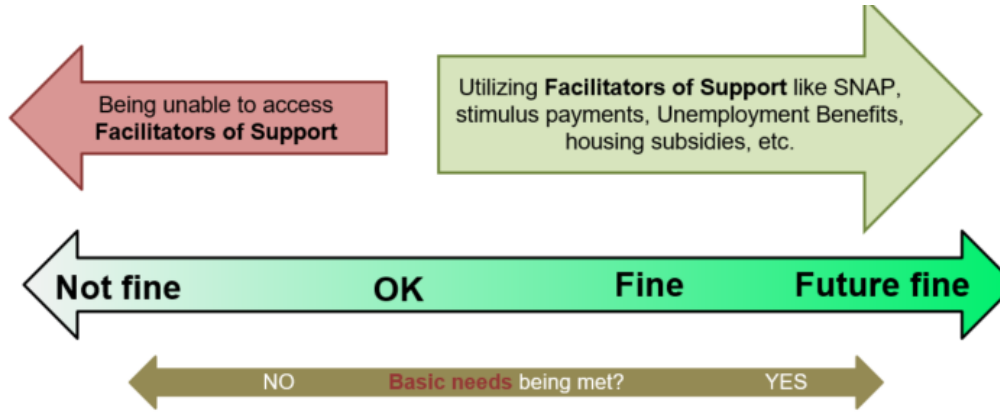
Being unable to access **Facilitators of Support**

Utilizing **Facilitators of Support** like SNAP, stimulus payments, Unemployment Benefits, housing subsidies, etc.

Not fine OK Fine Future fine

NO **Basic needs** being met? YES